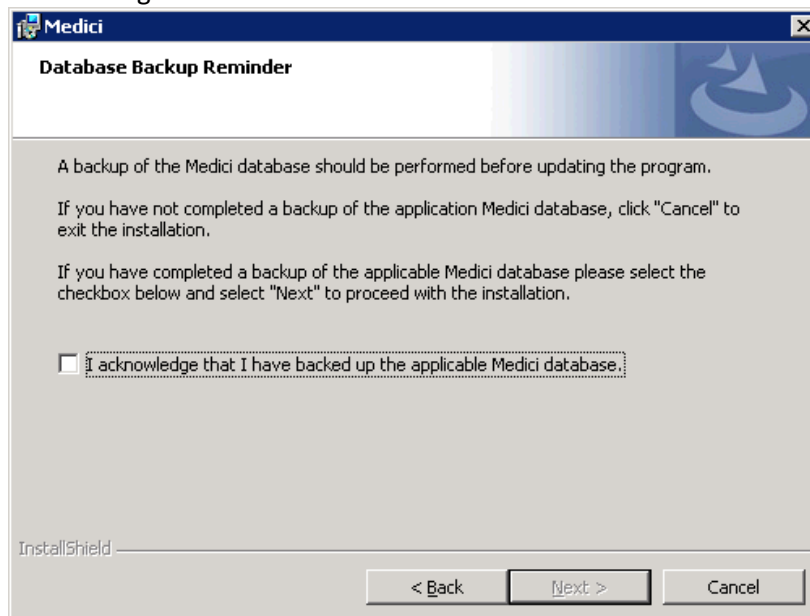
Medici

Database Backup Reminder

A backup of the Medici database should be performed before updating the program.

If you have not completed a backup of the application Medici database, click "Cancel" to exit the installation.

If you have completed a backup of the applicable Medici database please select the checkbox below and select "Next" to proceed with the installation.

I acknowledge that I have backed up the applicable Medici database.

InstallShield

< Back

Next >

Cancel